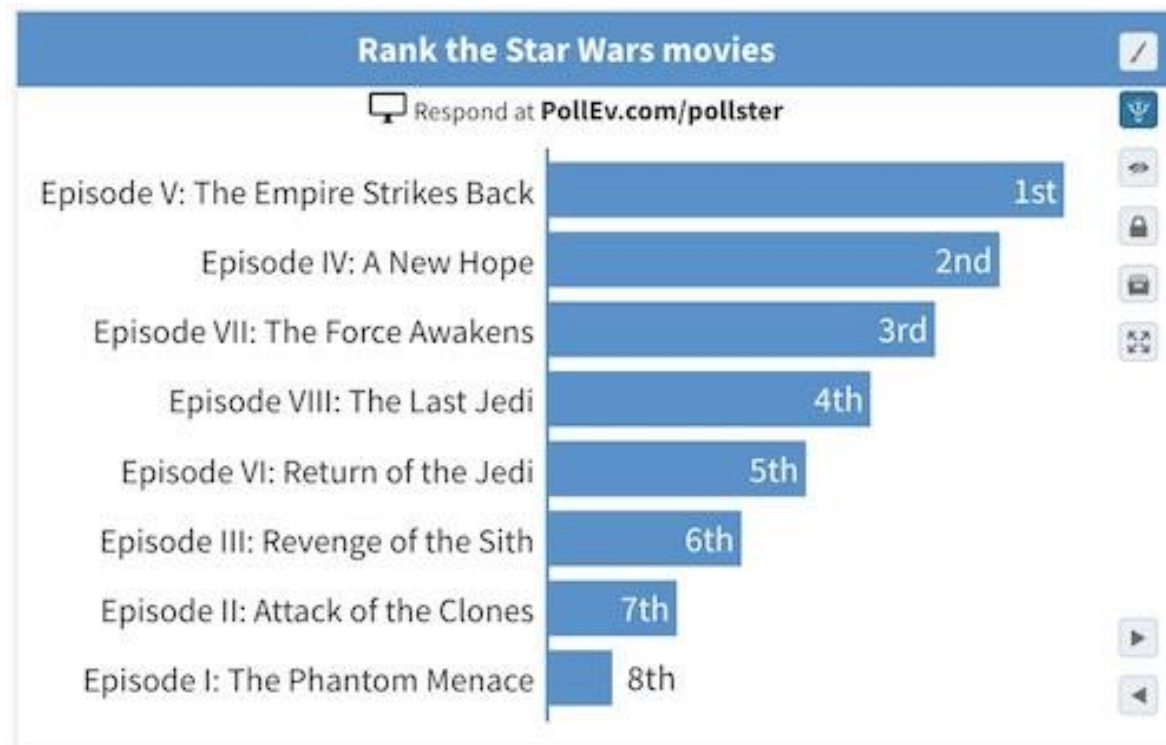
Rank the Star Wars movies

Respond at PollEv.com/pollster

Episode V: The Empire Strikes Back 1st
Episode IV: A New Hope 2nd
Episode VII: The Force Awakens 3rd
Episode VIII: The Last Jedi 4th
Episode VI: Return of the Jedi 5th
Episode III: Revenge of the Sith 6th
Episode II: Attack of the Clones 7th
Episode I: The Phantom Menace 8th